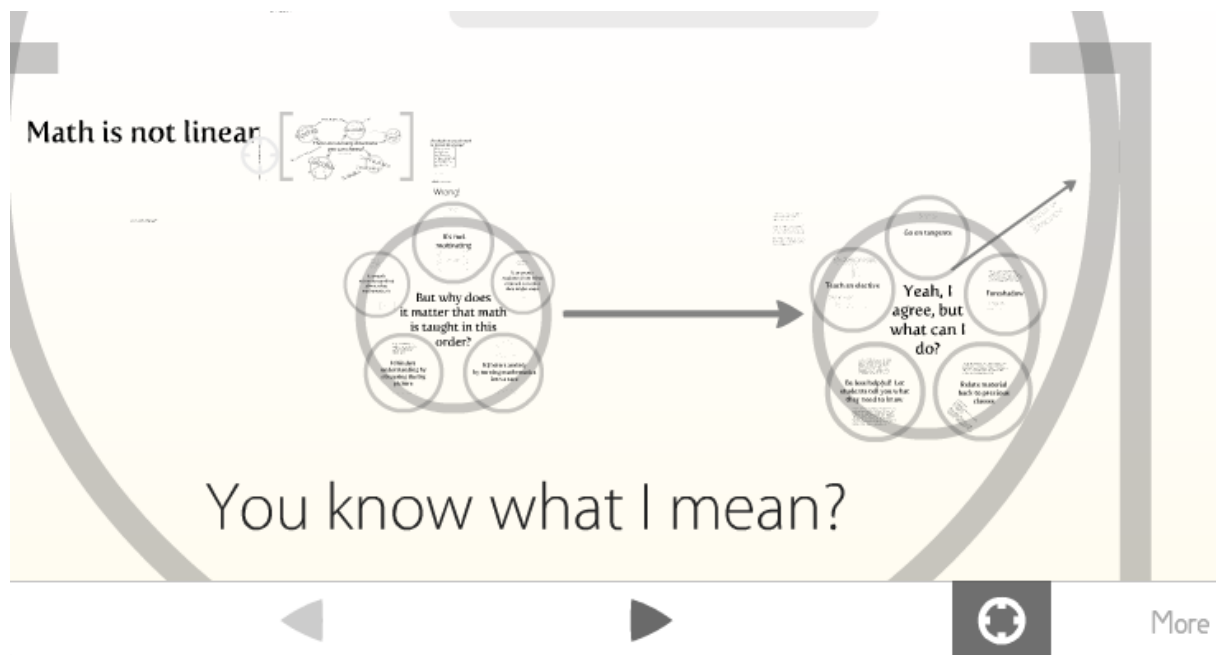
Math is not linear

Wrong!

It's not motivating

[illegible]

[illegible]

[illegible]

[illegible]

But why does it matter that math is taught in this order?

Go on tangents

Teach an elective

Yeah, I agree, but what can I do?

Foreshadow

Be less helpful! Let students tell you what they need to know

Relate material back to previous classes

You know what I mean?

More